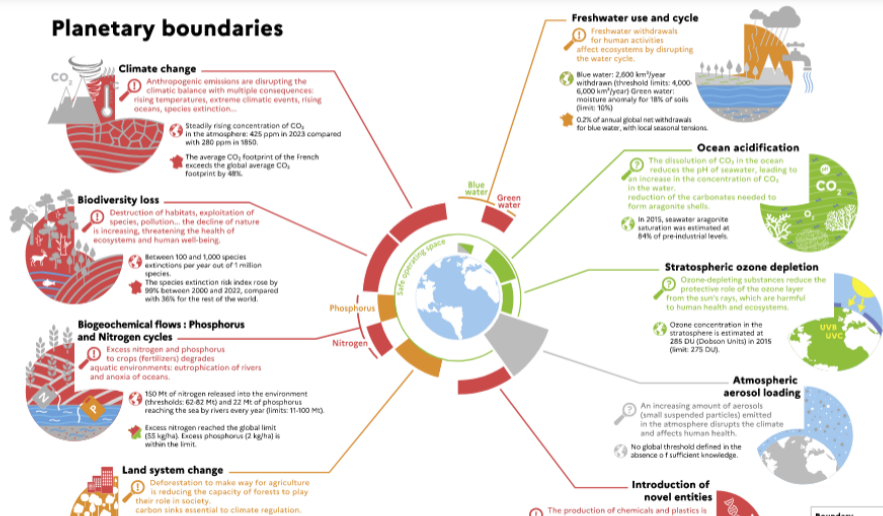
Planetary boundaries

Climate change

Anthropogenic emissions are disrupting the climatic balance with multiple consequences: rising temperatures, extreme climatic events, rising oceans, species extinction...

Steadily rising concentration of $CO_2$ in the atmosphere: 425 ppm in 2023 compared with 280 ppm in 1850.

The average $CO_2$ footprint of the French exceeds the global average $CO_2$ footprint by 48%.

Biodiversity loss

Destruction of habitats, exploitation of species, pollution... the decline of nature is increasing, threatening the health of ecosystems and human well-being.

Between 100 and 1,000 species extinctions per year out of 1 million species.

The species extinction risk index rose by 99% between 2000 and 2022, compared with 36% for the rest of the world.

Biogeochemical flows : Phosphorus and Nitrogen cycles

Excess nitrogen and phosphorus to crops (fertilizers) degrades aquatic environments: eutrophication of rivers and anoxia of oceans.

150 Mt of nitrogen released into the environment (thresholds: 62-82 Mt) and 22 Mt of phosphorus reaching the sea by rivers every year (limit: 11-100 Mt).

Excess nitrogen reached the global limit (55 kg/ha). Excess phosphorus (2 kg/ha) is within the limit.

Land system change

Deforestation to make way for agriculture is reducing the capacity of forests to play their role in society. carbon sinks essential to climate regulation.

Freshwater use and cycle

Freshwater withdrawals for human activities affect ecosystems by disrupting the water cycle.

Blue water: 2,600 km³/year withdrawn (threshold limits: 4,000-6,000 km³/year) Green water: moisture anomaly for 18% of soils (limit: 10%)

0.2% of annual global net withdrawals for blue water, with local seasonal tensions.

Blue water
Green water
Safe operating space
Phosphorus
Nitrogen

Ocean acidification

The dissolution of $CO_2$ in the ocean reduces the pH of seawater, leading to an increase in the concentration of $CO_2$ in the water. reduction of the carbonates needed to form aragonite shells.

In 2015, seawater aragonite saturation was estimated at 84% of pre-industrial levels.

$CO_2$
pH

Stratospheric ozone depletion

Ozone-depleting substances reduce the protective role of the ozone layer from the sun's rays, which are harmful to human health and ecosystems.

Ozone concentration in the stratosphere is estimated at 285 DU (Dobson Units) in 2015 (limit: 275 DU).

UVB
UVC

Atmospheric aerosol loading

An increasing amount of aerosols (small suspended particles) emitted in the atmosphere disrupts the climate and affects human health.

No global threshold defined in the absence o f sufficient knowledge.

Introduction of novel entities

The production of chemicals and plastics is

$CO_2$
N
P
Boundary